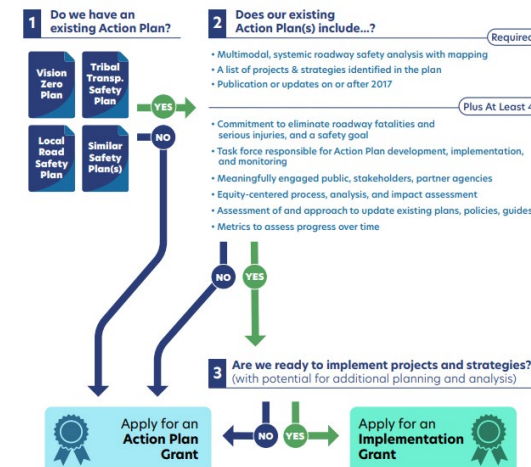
1 Do we have an existing Action Plan?

Vision Zero Plan

Tribal Transp. Safety Plan

Local Road Safety Plan

Similar Safety Plan(s)

YES

NO

2 Does our existing Action Plan(s) include...?

Required

• Multimodal, systemic roadway safety analysis with mapping
• A list of projects & strategies identified in the plan
• Publication or updates on or after 2017

Plus At Least 4

• Commitment to eliminate roadway fatalities and serious injuries, and a safety goal
• Task force responsible for Action Plan development, implementation, and monitoring
• Meaningfully engaged public, stakeholders, partner agencies
• Equity-centered process, analysis, and impact assessment
• Assessment of and approach to update existing plans, policies, guides
• Metrics to assess progress over time

NO

YES

3 Are we ready to implement projects and strategies? (with potential for additional planning and analysis)

Apply for an Action Plan Grant

NO

YES

Apply for an Implementation Grant